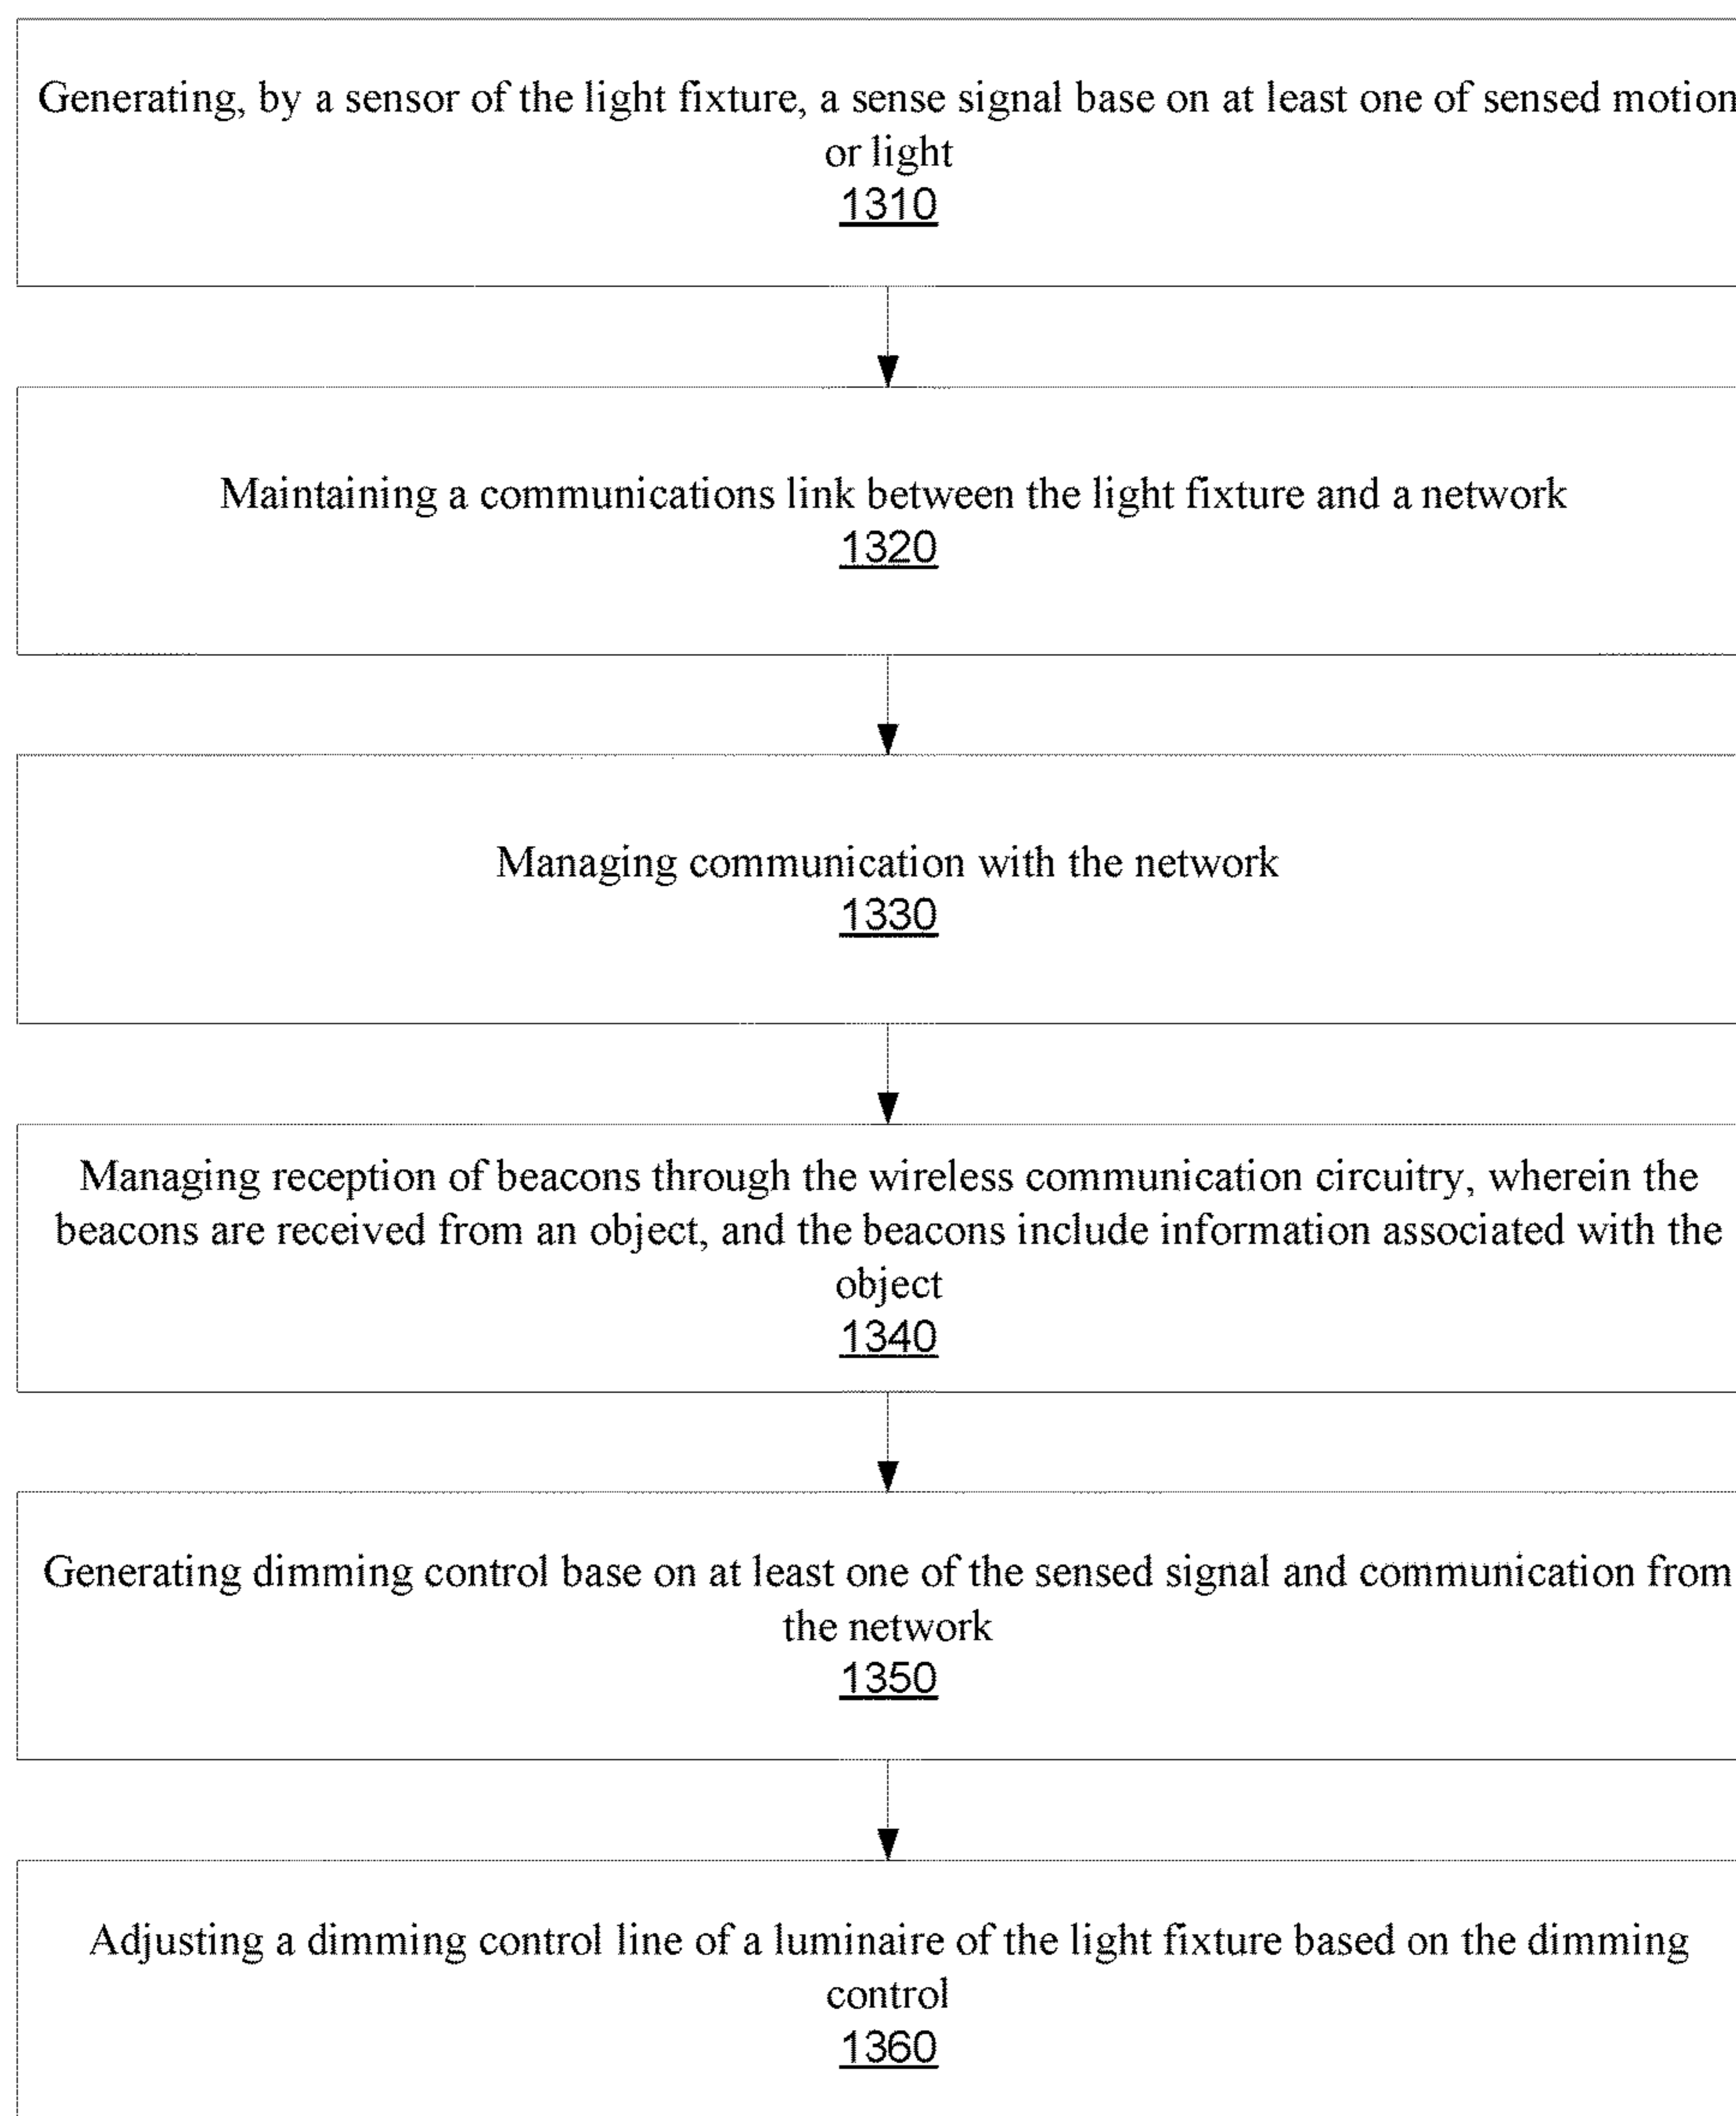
Generating, by a sensor of the light fixture, a sense signal base on at least one of sensed motion or light
1310

Maintaining a communications link between the light fixture and a network
1320

Managing communication with the network
1330

Managing reception of beacons through the wireless communication circuitry, wherein the beacons are received from an object, and the beacons include information associated with the object
1340

Generating dimming control base on at least one of the sensed signal and communication from the network
1350

Adjusting a dimming control line of a luminaire of the light fixture based on the dimming control
1360